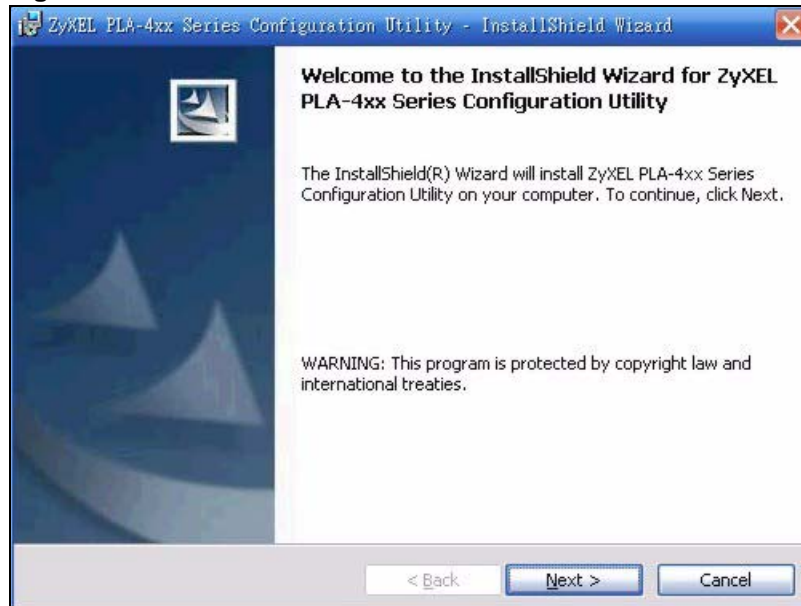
ZyXEL PLA-4xx Series Configuration Utility - InstallShield Wizard

Welcome to the InstallShield Wizard for ZyXEL PLA-4xx Series Configuration Utility

The InstallShield(R) Wizard will install ZyXEL PLA-4xx Series Configuration Utility on your computer. To continue, click Next.

WARNING: This program is protected by copyright law and international treaties.

< Back Next > Cancel